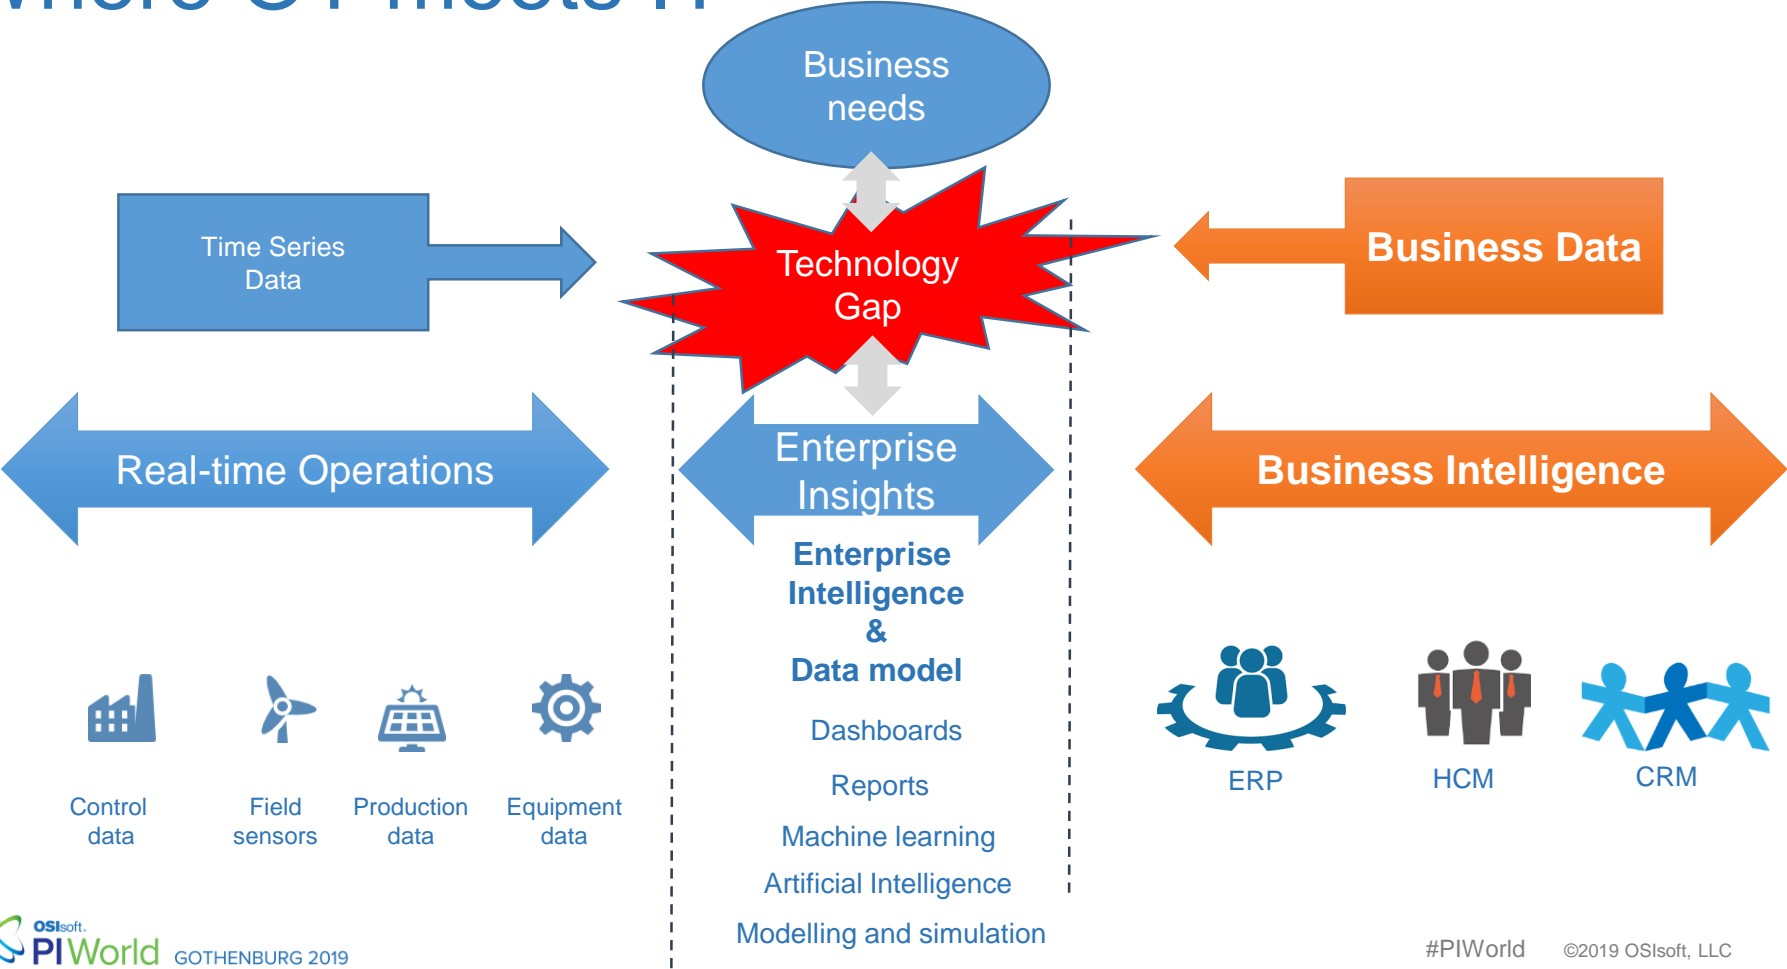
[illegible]

Business needs

Time Series Data

Technology Gap

Business Data

Real-time Operations

Enterprise Insights

Business Intelligence

Enterprise Intelligence & Data model

Dashboards

Reports

Machine learning

Artificial Intelligence

Modelling and simulation

Control data

Field sensors

Production data

Equipment data

ERP

HCM

CRM

OSIsoft. PI World GOTHENBURG 2019

#PIWorld

©2019 OSIsoft, LLC